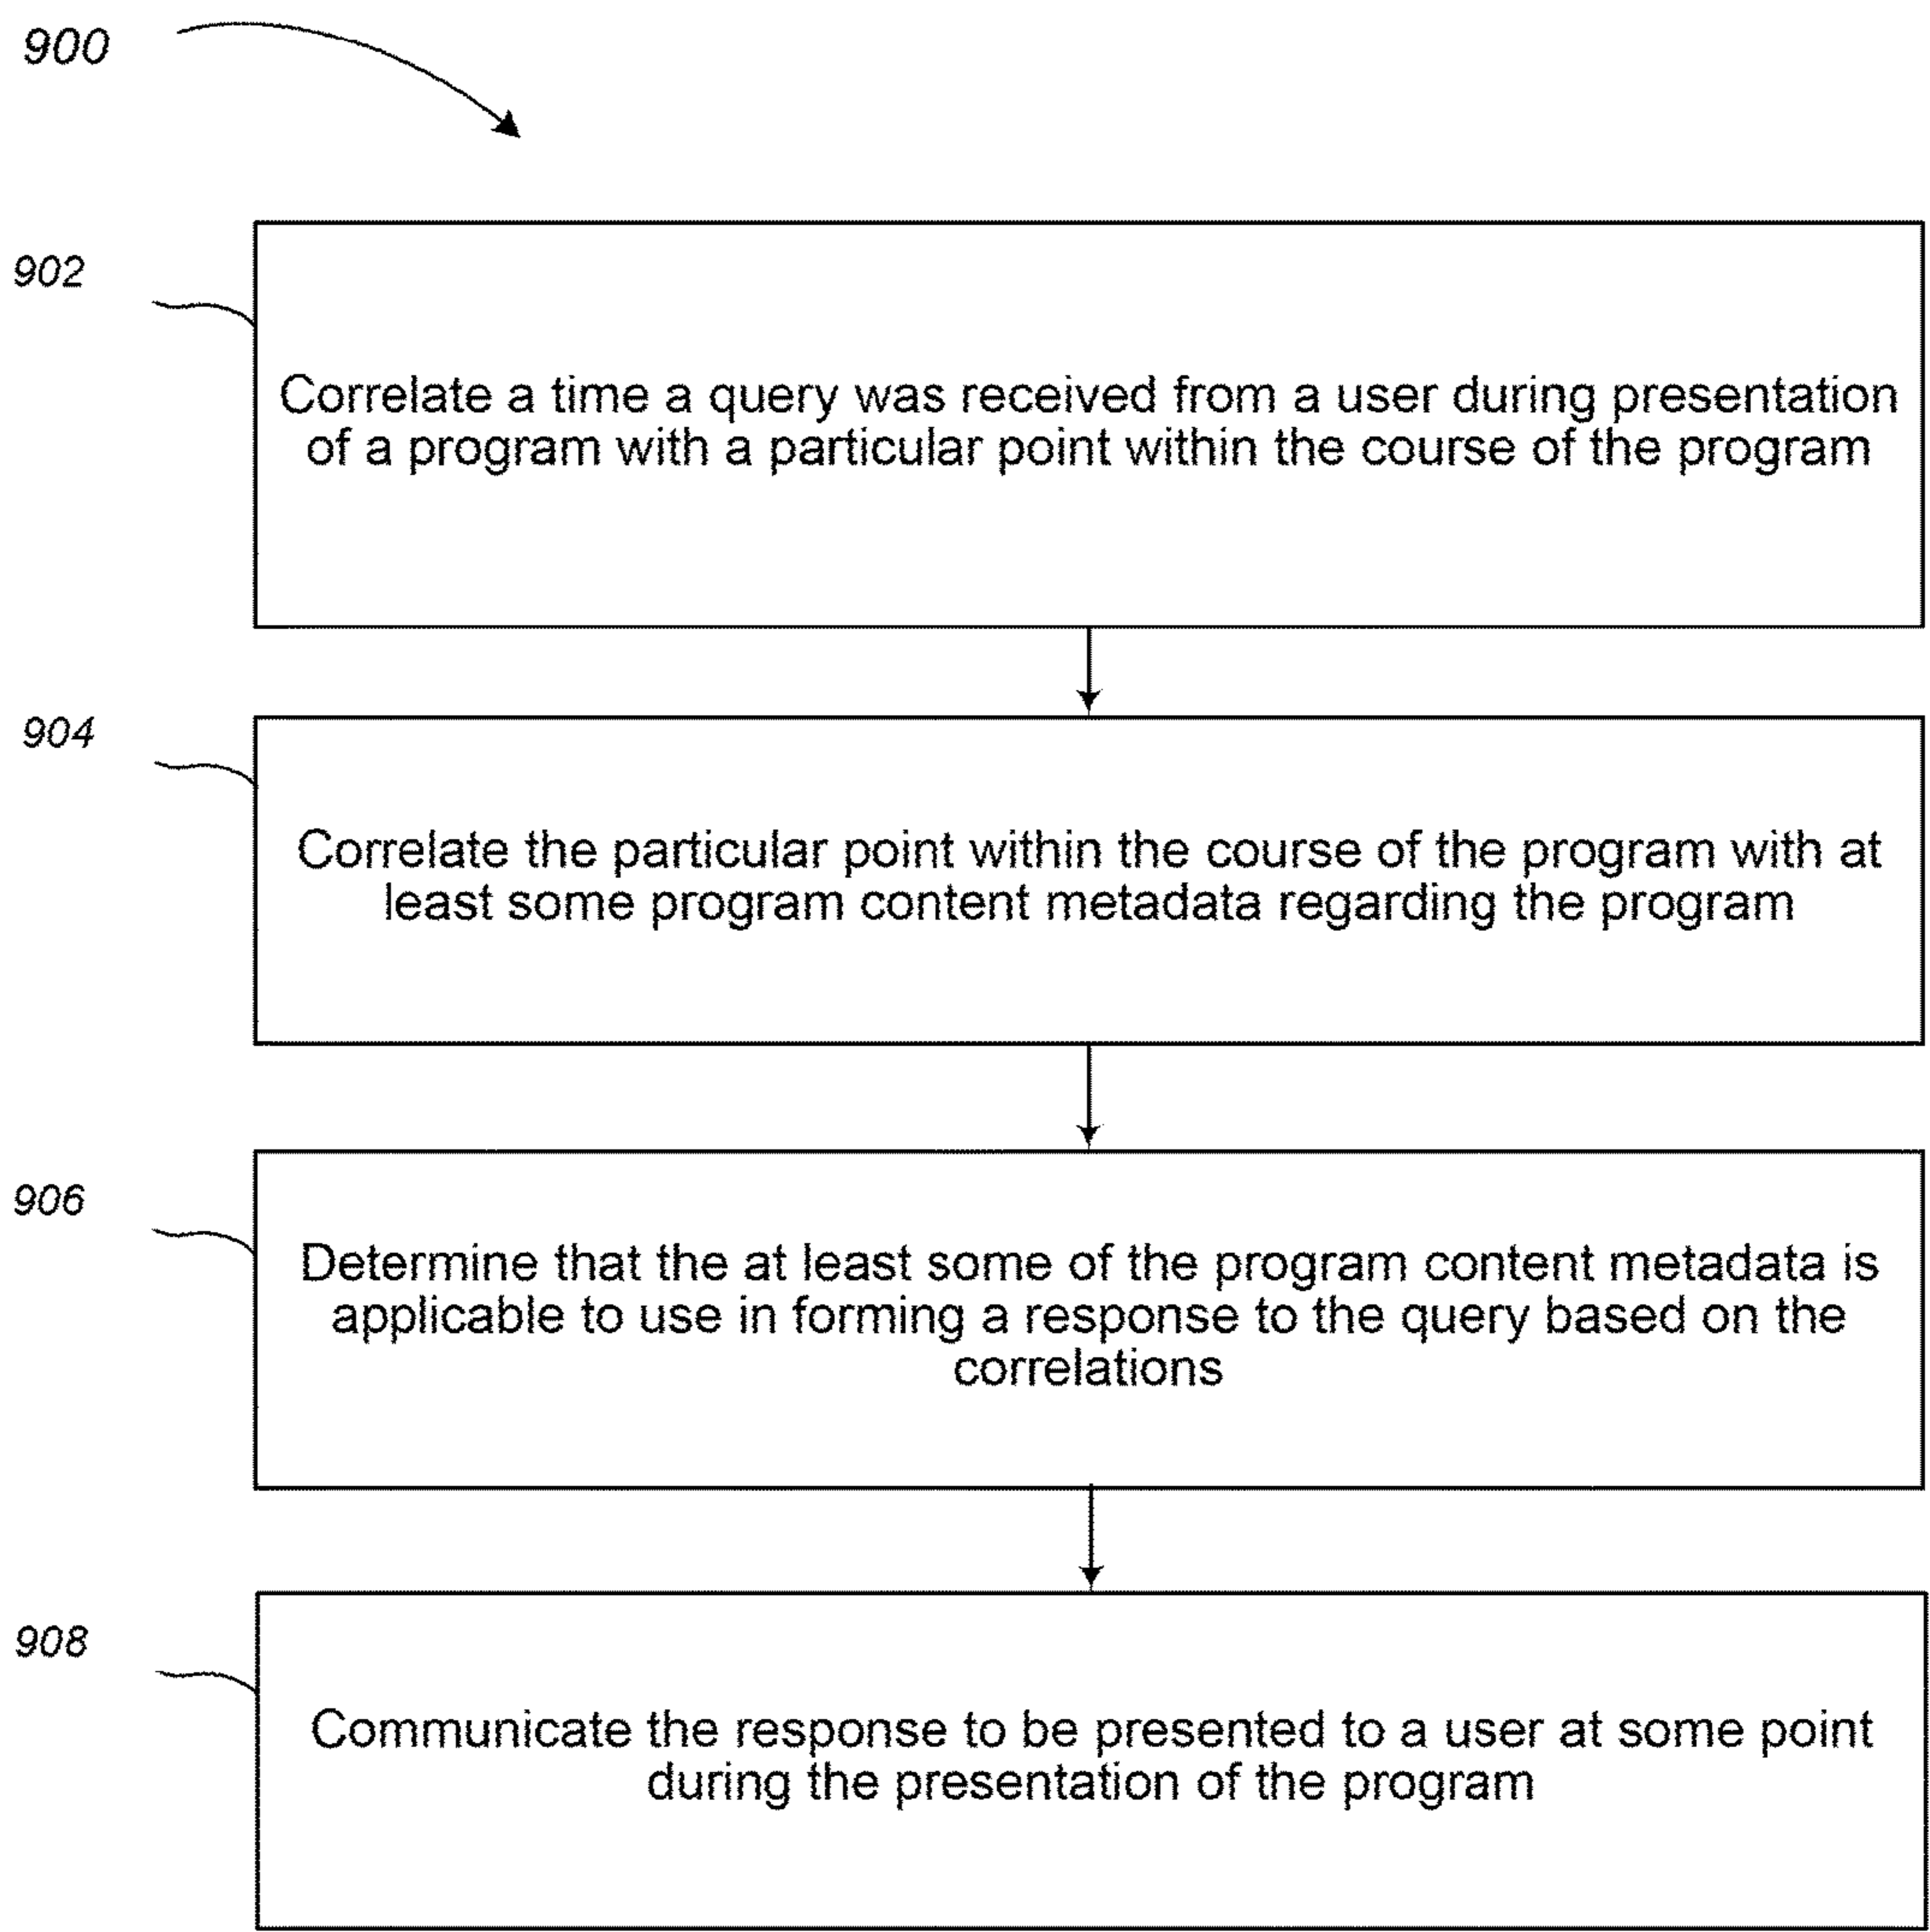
900

902

Correlate a time a query was received from a user during presentation of a program with a particular point within the course of the program

904

Correlate the particular point within the course of the program with at least some program content metadata regarding the program

906

Determine that the at least some of the program content metadata is applicable to use in forming a response to the query based on the correlations

908

Communicate the response to be presented to a user at some point during the presentation of the program